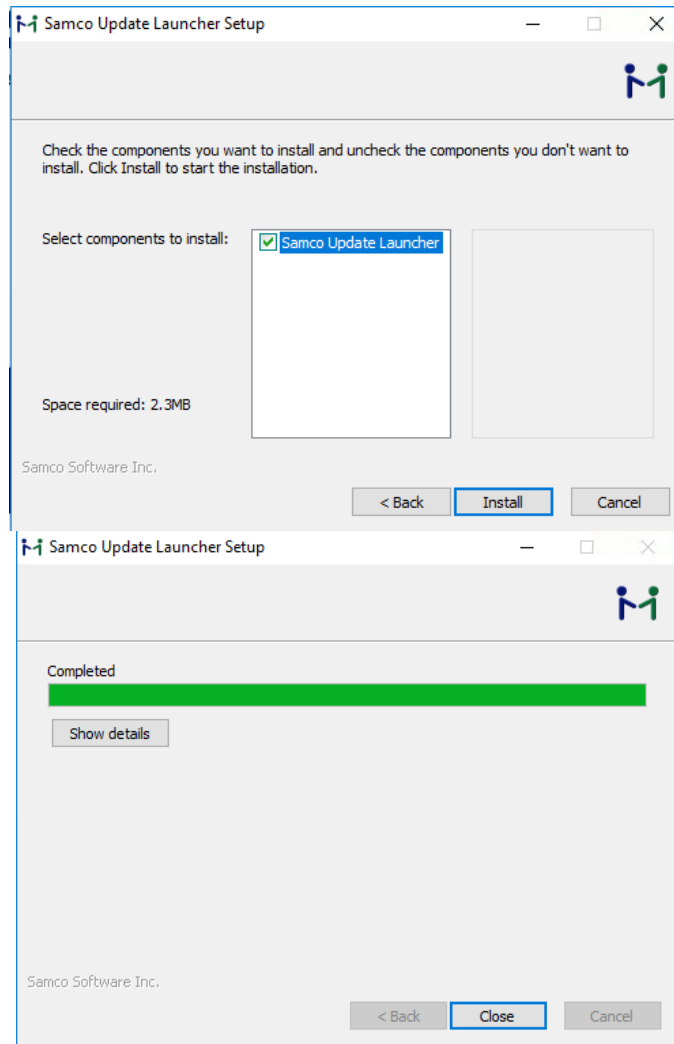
Samco Update Launcher Setup

Check the components you want to install and uncheck the components you don't want to install. Click Install to start the installation.

Select components to install:

Samco Update Launcher

Space required: 2.3MB

Samco Software Inc.

< Back

Install

Cancel

Samco Update Launcher Setup

Completed

Show details

Samco Software Inc.

< Back

Close

Cancel